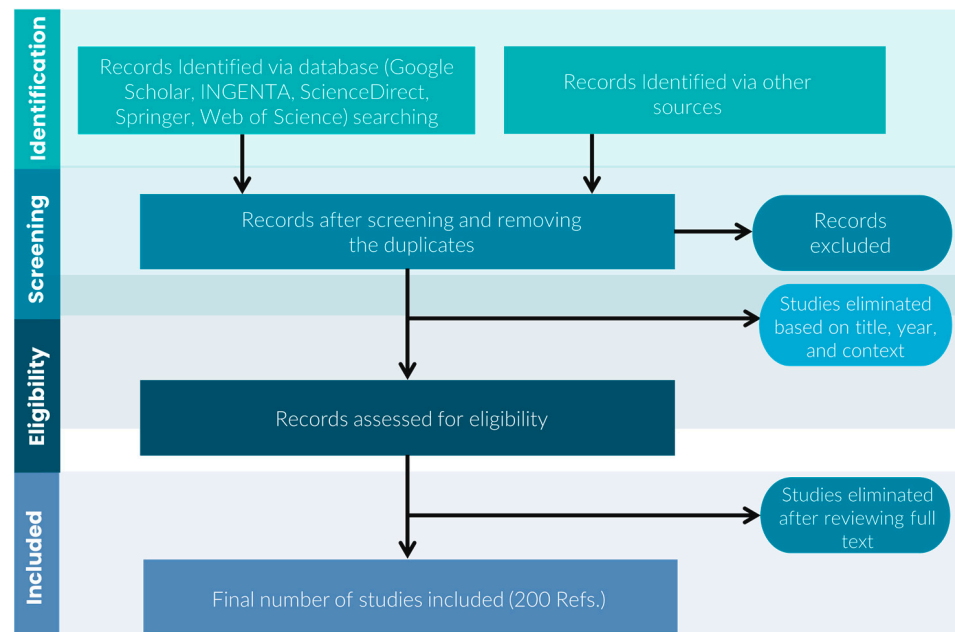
Identification

Records Identified via database (Google Scholar, INGENTA, ScienceDirect, Springer, Web of Science) searching

Records Identified via other sources

Screening

Records after screening and removing the duplicates

Records excluded

Studies eliminated based on title, year, and context

Eligibility

Records assessed for eligibility

Included

Studies eliminated after reviewing full text

Final number of studies included (200 Refs.)